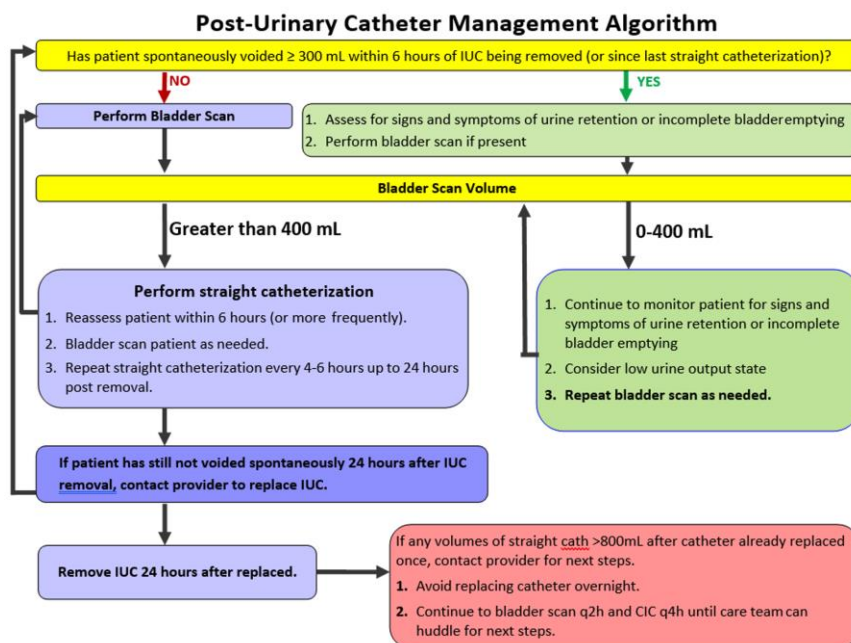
Post-Urinary Catheter Management Algorithm

Has patient spontaneously voided ≥ 300 mL within 6 hours of IUC being removed (or since last straight catheterization)?

NO

YES

Perform Bladder Scan

1. Assess for signs and symptoms of urine retention or incomplete bladder emptying
2. Perform bladder scan if present

Bladder Scan Volume

Greater than 400 mL

0-400 mL

Perform straight catheterization
1. Reassess patient within 6 hours (or more frequently).
2. Bladder scan patient as needed.
3. Repeat straight catheterization every 4-6 hours up to 24 hours post removal.

1. Continue to monitor patient for signs and symptoms of urine retention or incomplete bladder emptying
2. Consider low urine output state
3. Repeat bladder scan as needed.

If patient has still not voided spontaneously 24 hours after IUC removal, contact provider to replace IUC.

Remove IUC 24 hours after replaced.

If any volumes of straight cath >800mL after catheter already replaced once, contact provider for next steps.
1. Avoid replacing catheter overnight.
2. Continue to bladder scan q2h and CIC q4h until care team can huddle for next steps.